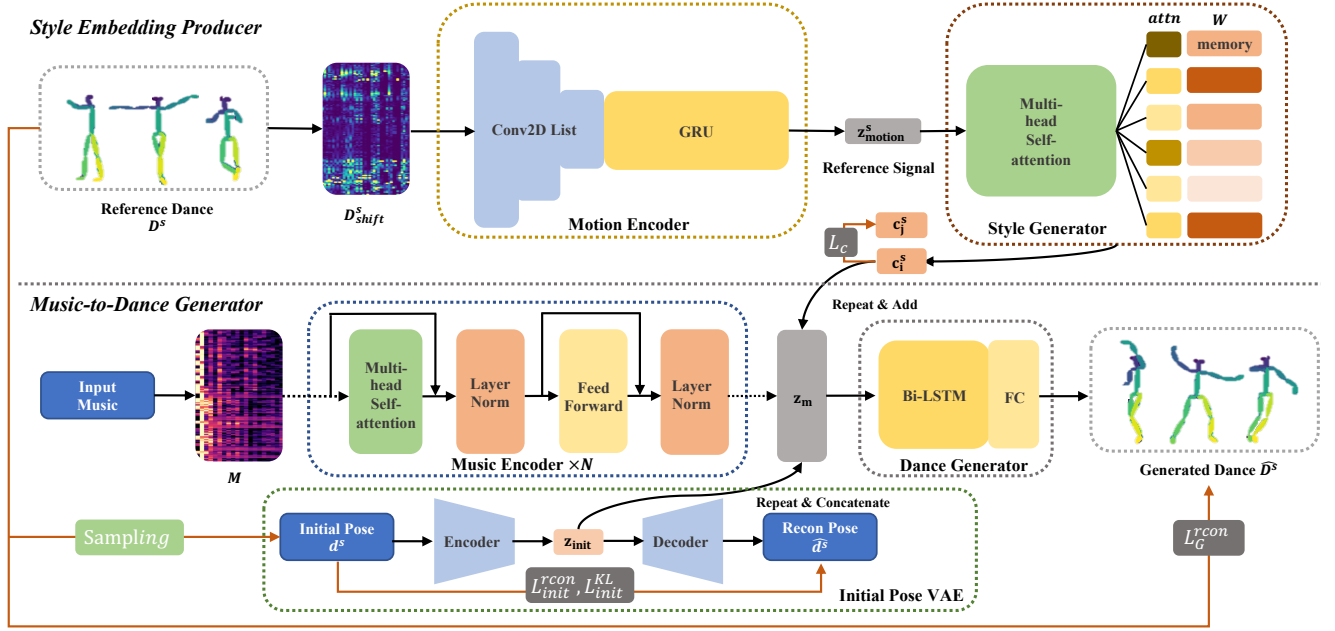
Style Embedding Producer

Reference Dance
$D^s$

$D^s_{shift}$

Conv2D List

GRU

Motion Encoder

$z^s_{motion}$

Reference Signal

Multi-head Self-attention

Style Generator

attn

W

memory

$c^s_j$

$L_c$

$c^s_i$

Music-to-Dance Generator

Repeat & Add

Input Music

M

Multi-head Self-attention

Layer Norm

Feed Forward

Layer Norm

Music Encoder ×N

$z_m$

Bi-LSTM

FC

Dance Generator

Generated Dance $\widehat{D^s}$

Repeat & Concatenate

Sampling

Initial Pose
$d^s$

Encoder

$z_{init}$

Decoder

Recon Pose
$\widehat{d^s}$

$L^{rcon}_{init}, L^{KL}_{init}$

Initial Pose VAE

$L^{rcon}_G$